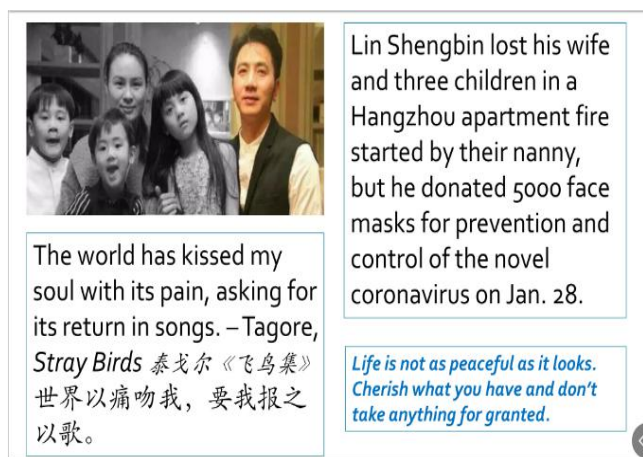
Lin Shengbin lost his wife and three children in a Hangzhou apartment fire started by their nanny, but he donated 5000 face masks for prevention and control of the novel coronavirus on Jan. 28.

The world has kissed my soul with its pain, asking for its return in songs. – Tagore, *Stray Birds* 泰戈尔《飞鸟集》
世界以痛吻我，要我报之以歌。

*Life is not as peaceful as it looks. Cherish what you have and don't take anything for granted.*